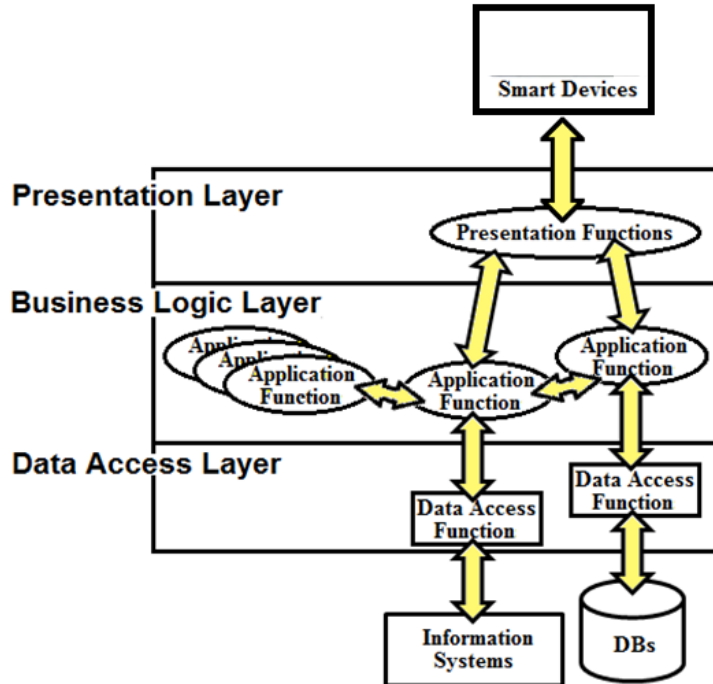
Smart Devices

Presentation Layer

Presentation Functions

Business Logic Layer

Appli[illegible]

Appli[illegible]

Application Function

Application Function

Application Function

Data Access Layer

Data Access Function

Data Access Function

Information Systems

DBs